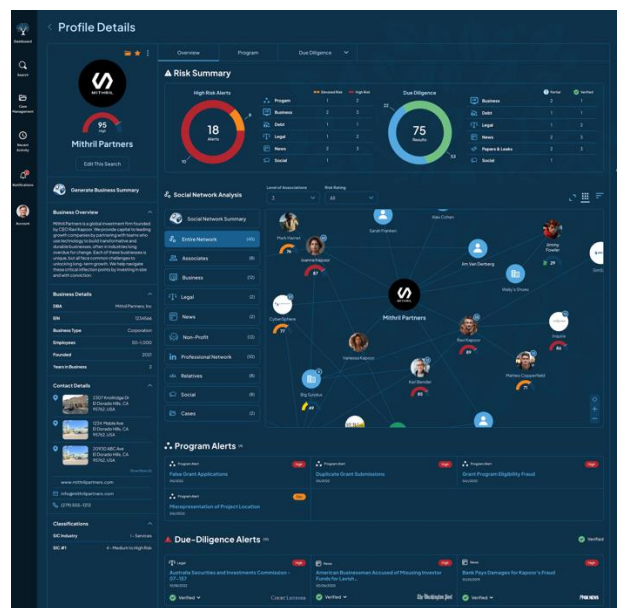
Dashboard
Search
Case Management
Recent Activity
Notifications
Account

Profile Details

MITHRIL
95
High
Mithril Partners
Edit This Search

Generate Business Summary

Business Overview
Mithril Partners is a global investment firm founded by CEO Ravi Kapoor. We provide capital to leading growth companies by partnering with teams who use technology to build transformative and durable businesses, often in industries long overdue for change. Each of these businesses is unique, but all have common challenges to unlocking long-term growth. We help navigate these critical inflection points by investing in size and with conviction.

Business Details
DBA Mithril Partners, Inc.
EIN 123456
Business Type Corporation
Employees 50-1,000
Founded 2021
Years in Business 3

Contact Details
2321 Knollridge Dr El Dorado Hills, CA 95762, USA
1234 Maple Ave El Dorado Hills, CA 95762, USA
20930 ABC Ave El Dorado Hills, CA 95762, USA
Show More
www.mithrilpartners.com
info@mithrilpartners.com
(279) 555-1212

Classifications
SIC Industry 1 - Services
SIC #1 4 - Medium to High Risk

Overview Program Due Diligence

Risk Summary
High Risk Alerts
Elevated Risk High Risk
18
Alerts
Program 2 3
Business 2 3
Debt 1 1
Legal 1 2
News 2 3
Social 1 1
Due Diligence
Partial Verified
75
Results
Business 2 3
Debt 1 1
Legal 2 3
News 1 2
Papers & Leaks 2 3
Social 1 1

Social Network Analysis
Level of Associations 3
Risk Rating All
Social Network Summary
Entire Network (41)
Associates (8)
Business (12)
Legal (2)
News (3)
Non-Profit (12)
Professional Network (10)
Relatives (8)
Social (6)
Cases (2)

Mark Hansen
Sarah Franken
Alex Cohen
Jimmy Fowler
Gianna Kapoor
Em Van Derberg
Wally's Shoes
CyberSphere
Mithril Partners
Ravi Kapoor
Vanessa Kapoor
Mateo Copperfield
Karl Bender
Big Sunrise

Program Alerts
Program Alert High False Grant Applications
Program Alert High Duplicate Grant Submissions
Program Alert High Grant Program Eligibility Fraud
Program Alert Med Misrepresentation of Project Location

Due-Diligence Alerts
Verified
Legal High Australia Securities and Investments Commission - 07-'57
Verified Corest License
News High American Businessman Accused of Misusing Investor Funds for Lavish...
Verified The Washington Post
News High Bank Pays Damages for Kapoor's Fraud
Verified FOX NEWS